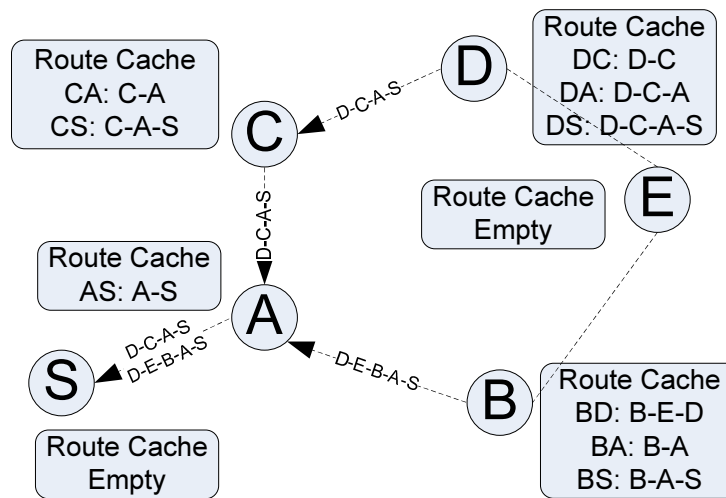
Route Cache
CA: C-A
CS: C-A-S

D-C-A-S

D

Route Cache
DC: D-C
DA: D-C-A
DS: D-C-A-S

C

D-C-A-S

Route Cache
Empty

E

Route Cache
AS: A-S

A

D-C-A-S
D-E-B-A-S

S

D-E-B-A-S

B

Route Cache
BD: B-E-D
BA: B-A
BS: B-A-S

Route Cache
Empty